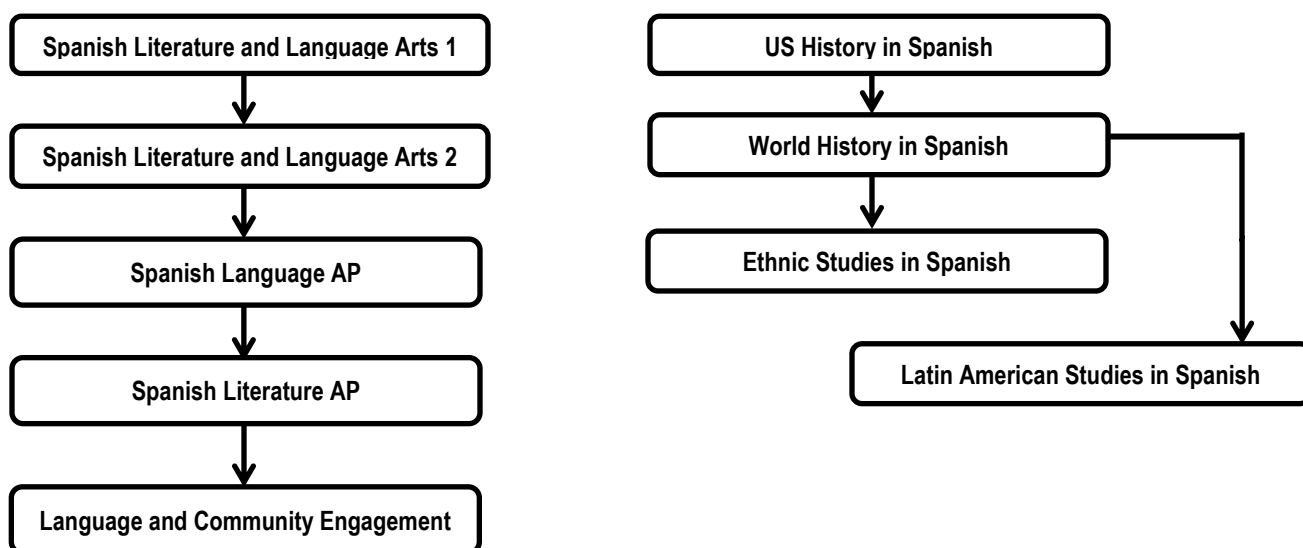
Spanish Literature and Language Arts 1

Spanish Literature and Language Arts 2

Spanish Language AP

Spanish Literature AP

Language and Community Engagement

US History in Spanish

World History in Spanish

Ethnic Studies in Spanish

Latin American Studies in Spanish